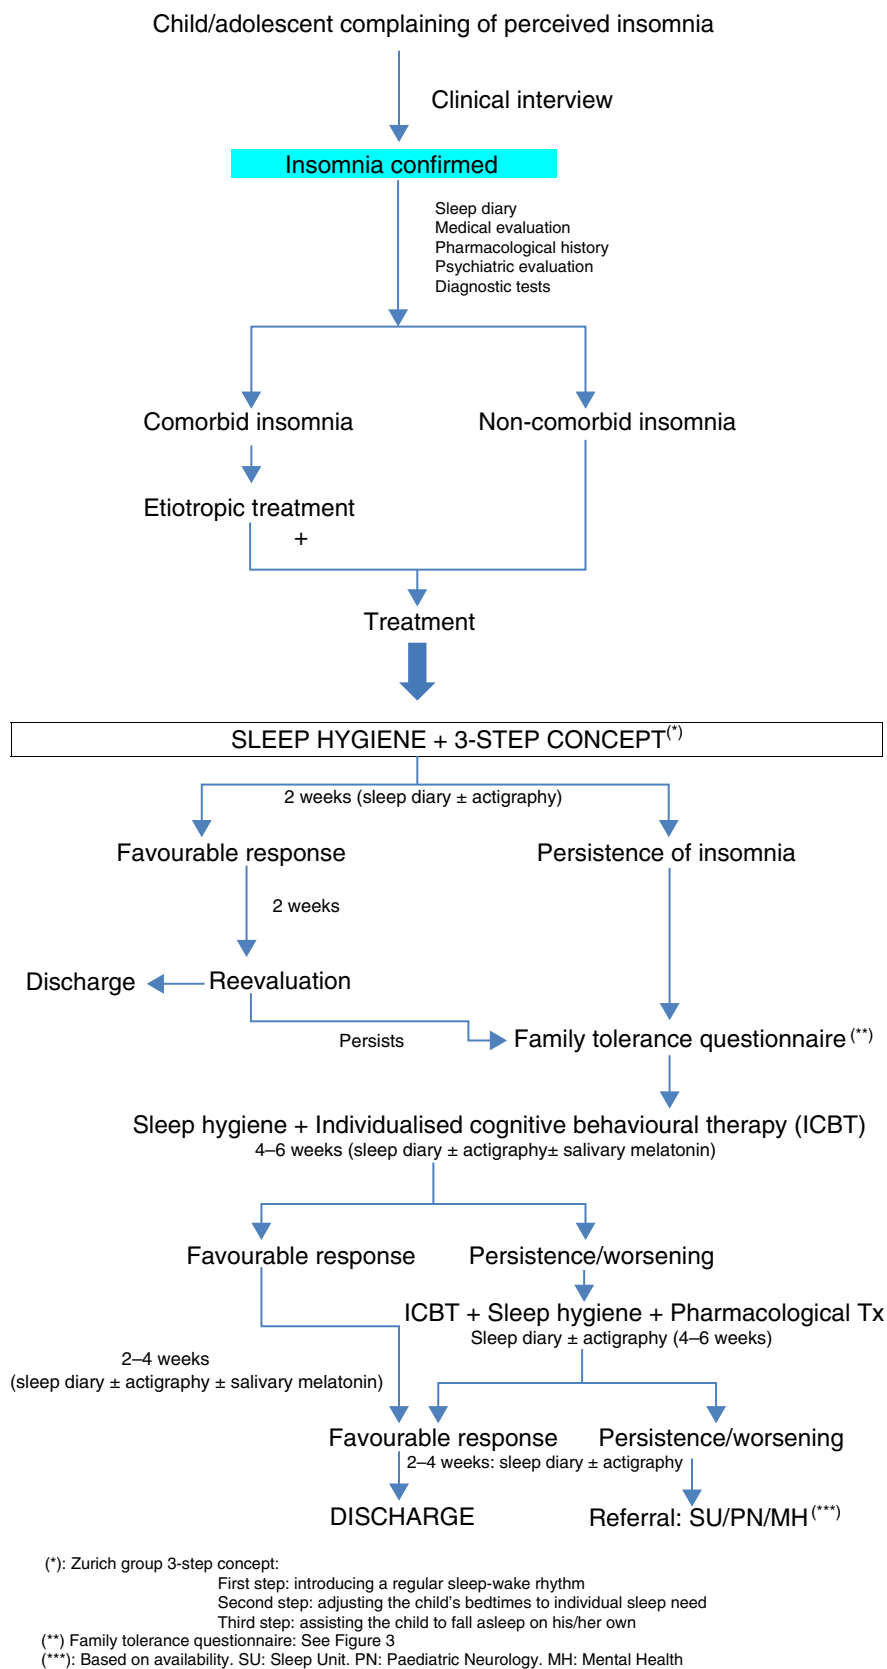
Child/adolescent complaining of perceived insomnia

Clinical interview

Insomnia confirmed

Sleep diary
Medical evaluation
Pharmacological history
Psychiatric evaluation
Diagnostic tests

Comorbid insomnia

Non-comorbid insomnia

Etiotropic treatment
+

Treatment

SLEEP HYGIENE + 3-STEP CONCEPT$^{(*)}$

2 weeks (sleep diary ± actigraphy)

Favourable response

Persistence of insomnia

2 weeks

Discharge

Reevaluation

Persists

Family tolerance questionnaire$^{(**)}$

Sleep hygiene + Individualised cognitive behavioural therapy (ICBT)
4–6 weeks (sleep diary ± actigraphy± salivary melatonin)

Favourable response

Persistence/worsening

ICBT + Sleep hygiene + Pharmacological Tx
Sleep diary ± actigraphy (4–6 weeks)

2–4 weeks
(sleep diary ± actigraphy ± salivary melatonin)

Favourable response

Persistence/worsening

2–4 weeks: sleep diary ± actigraphy

DISCHARGE

Referral: SU/PN/MH$^{(***)}$

(*): Zurich group 3-step concept:
First step: introducing a regular sleep-wake rhythm
Second step: adjusting the child's bedtimes to individual sleep need
Third step: assisting the child to fall asleep on his/her own
(**) Family tolerance questionnaire: See Figure 3
(***): Based on availability. SU: Sleep Unit. PN: Paediatric Neurology. MH: Mental Health